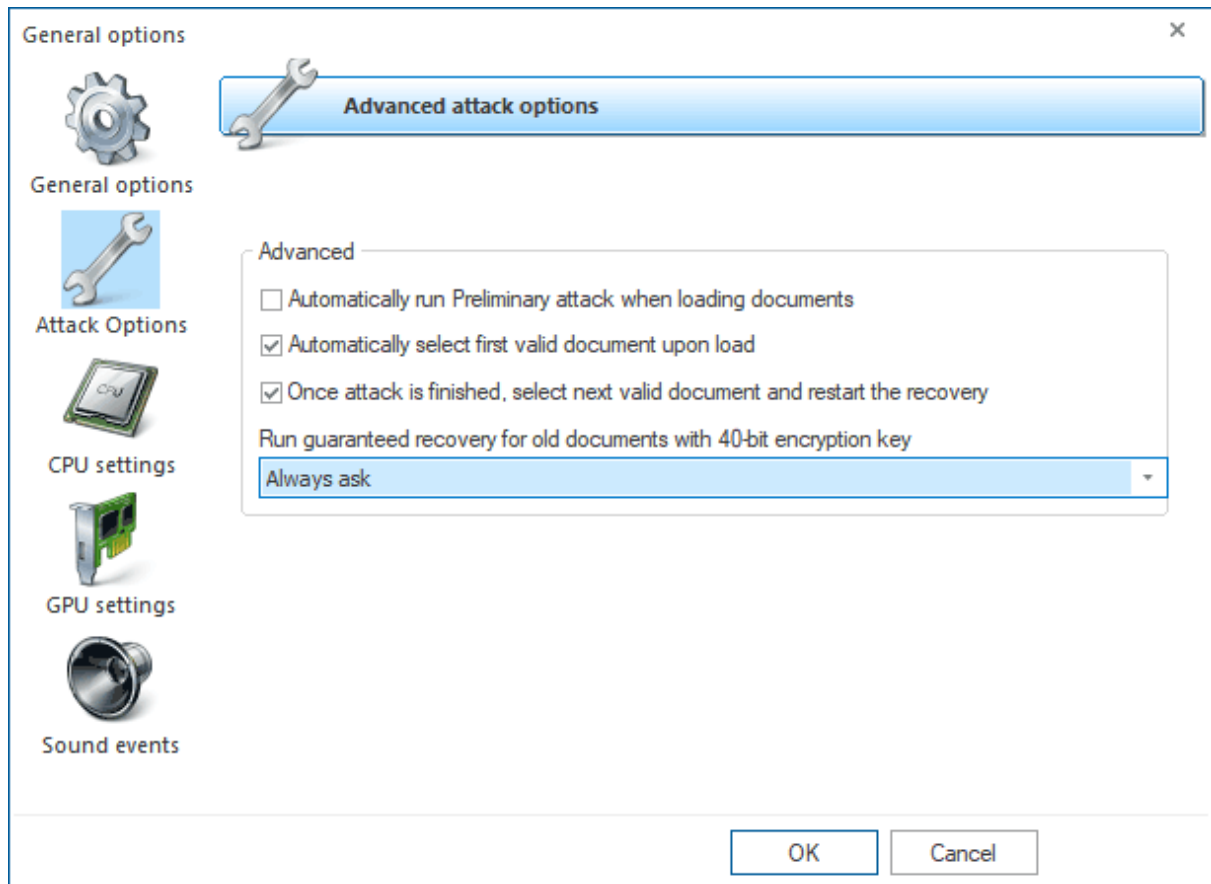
General options

×

General options

Attack Options

CPU

CPU settings

GPU settings

Sound events

Advanced attack options

Advanced

Automatically run Preliminary attack when loading documents

Automatically select first valid document upon load

Once attack is finished, select next valid document and restart the recovery

Run guaranteed recovery for old documents with 40-bit encryption key

Always ask

OK

Cancel